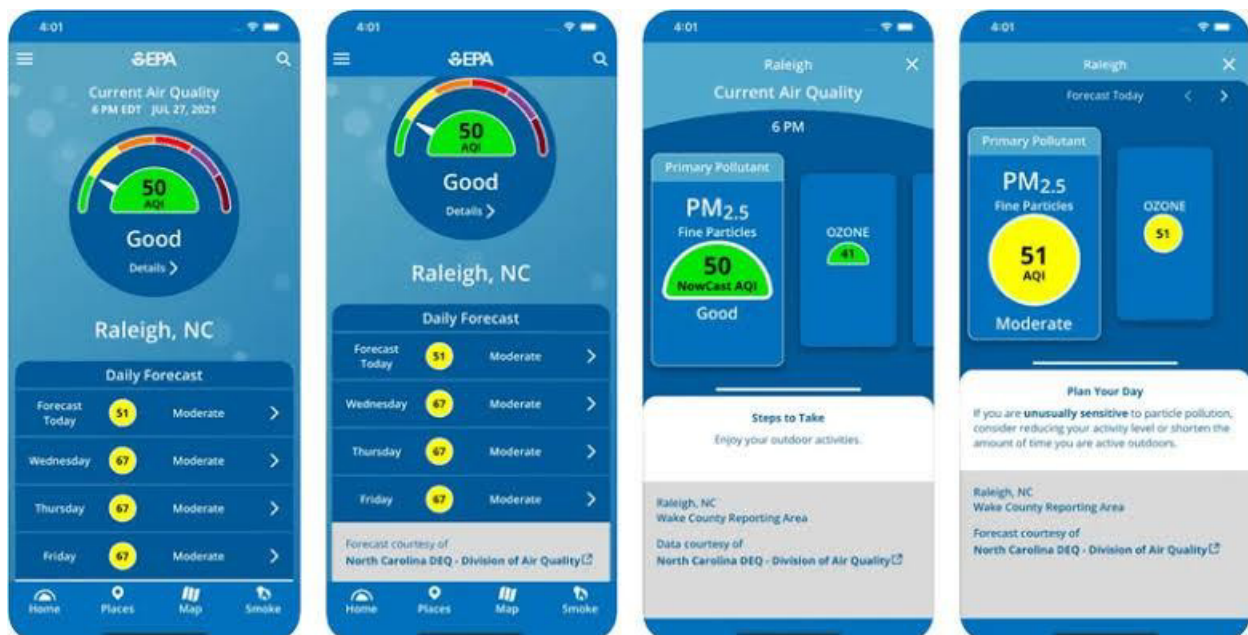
4:01

EPA

Current Air Quality
6 PM EDT JUL 27, 2021

50
AQI

Good

Details >

Raleigh, NC

Daily Forecast

| | | | |
|---|---|---|---|
| Forecast Today | 51 | Moderate | > |
| Wednesday | 67 | Moderate | > |
| Thursday | 67 | Moderate | > |
| Friday | 67 | Moderate | > |

Home Places Map Smoke

4:01

EPA

50
AQI

Good

Details >

Raleigh, NC

Daily Forecast

| | | | |
|---|---|---|---|
| Forecast Today | 51 | Moderate | > |
| Wednesday | 67 | Moderate | > |
| Thursday | 67 | Moderate | > |
| Friday | 67 | Moderate | > |

Forecast courtesy of
North Carolina DEQ - Division of Air Quality

Home Places Map Smoke

4:01

Raleigh

Current Air Quality

6 PM

Primary Pollutant

$PM_{2.5}$
Fine Particles

50
NowCast AQI

Good

OZONE

41

Steps to Take
Enjoy your outdoor activities.

Raleigh, NC
Wake County Reporting Area

Data courtesy of
North Carolina DEQ - Division of Air Quality

4:01

Raleigh

Forecast Today

Primary Pollutant

$PM_{2.5}$
Fine Particles

51
AQI

Moderate

OZONE

51

Plan Your Day

If you are unusually sensitive to particle pollution, consider reducing your activity level or shorten the amount of time you are active outdoors.

Raleigh, NC
Wake County Reporting Area

Forecast courtesy of
North Carolina DEQ - Division of Air Quality